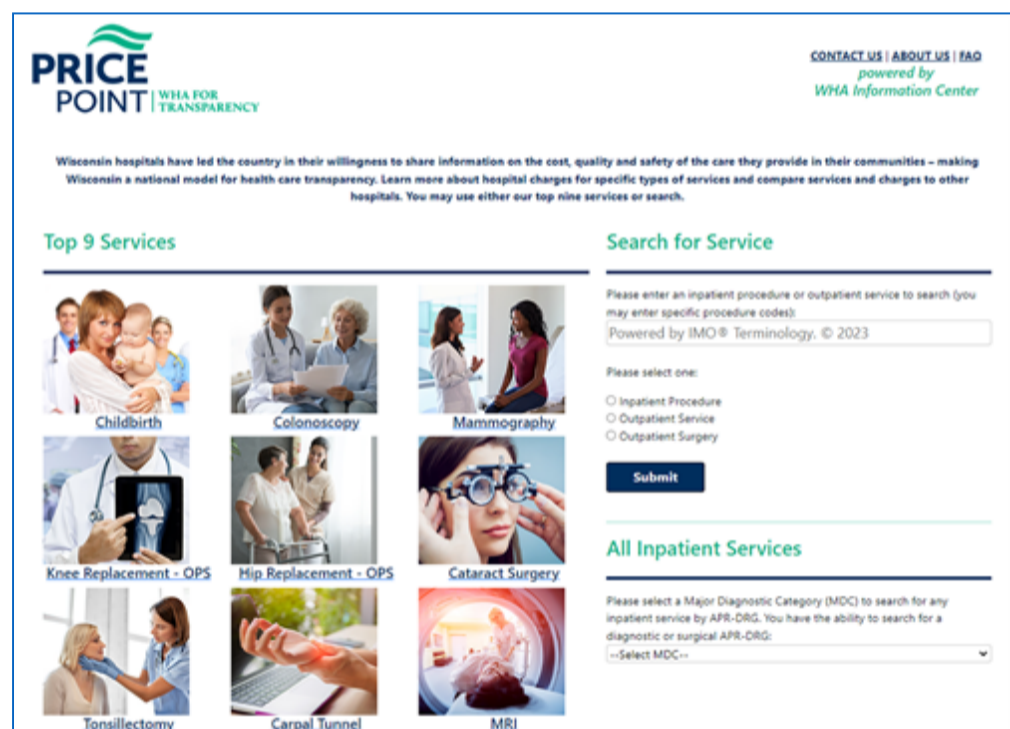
PRICE POINT | WHA FOR TRANSPARENCY

CONTACT US | ABOUT US | FAQ
powered by
WHA Information Center

Wisconsin hospitals have led the country in their willingness to share information on the cost, quality and safety of the care they provide in their communities – making Wisconsin a national model for health care transparency. Learn more about hospital charges for specific types of services and compare services and charges to other hospitals. You may use either our top nine services or search.

Top 9 Services

Childbirth
Colonoscopy
Mammography
Knee Replacement - OPS
Hip Replacement - OPS
Cataract Surgery
Tonsillectomy
Carpal Tunnel
MRI

Search for Service

Please enter an inpatient procedure or outpatient service to search (you may enter specific procedure codes):

Powered by IMO® Terminology. © 2023

Please select one:

Inpatient Procedure
Outpatient Service
Outpatient Surgery

Submit

All Inpatient Services

Please select a Major Diagnostic Category (MDC) to search for any inpatient service by APR-DRG. You have the ability to search for a diagnostic or surgical APR-DRG:

--Select MDC--